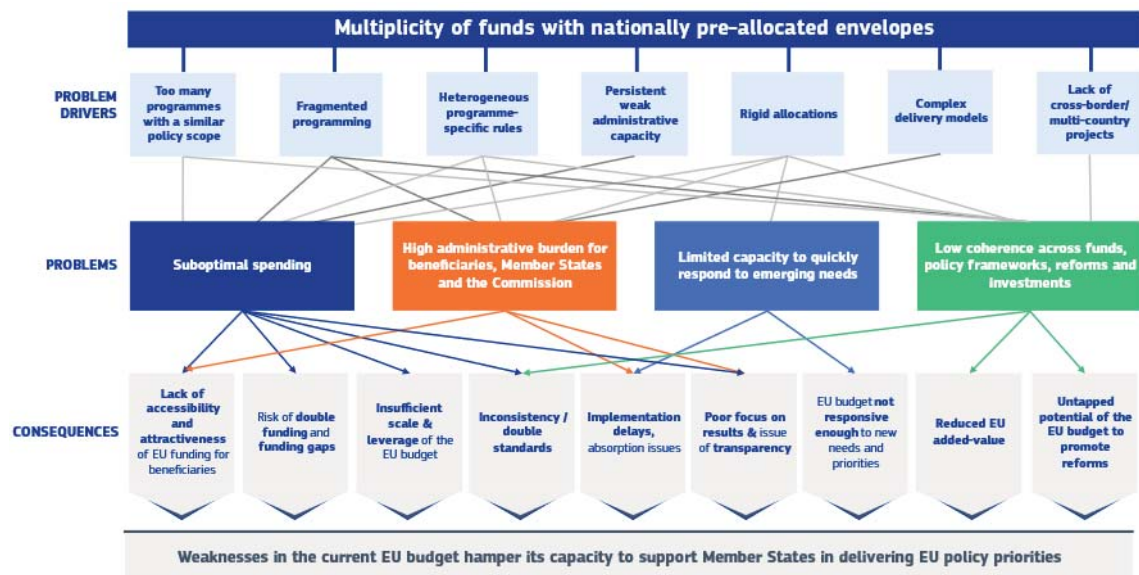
Multiplicity of funds with nationally pre-allocated envelopes

PROBLEM DRIVERS

Too many programmes with a similar policy scope

Fragmented programming

Heterogeneous programme-specific rules

Persistent weak administrative capacity

Rigid allocations

Complex delivery models

Lack of cross-border/ multi-country projects

PROBLEMS

Suboptimal spending

High administrative burden for beneficiaries, Member States and the Commission

Limited capacity to quickly respond to emerging needs

Low coherence across funds, policy frameworks, reforms and investments

CONSEQUENCES

Lack of accessibility and attractiveness of EU funding for beneficiaries

Risk of double funding and funding gaps

Insufficient scale & leverage of the EU budget

Inconsistency / double standards

Implementation delays, absorption issues

Poor focus on results & issue of transparency

EU budget not responsive enough to new needs and priorities

Reduced EU added-value

Untapped potential of the EU budget to promote reforms

Weaknesses in the current EU budget hamper its capacity to support Member States in delivering EU policy priorities